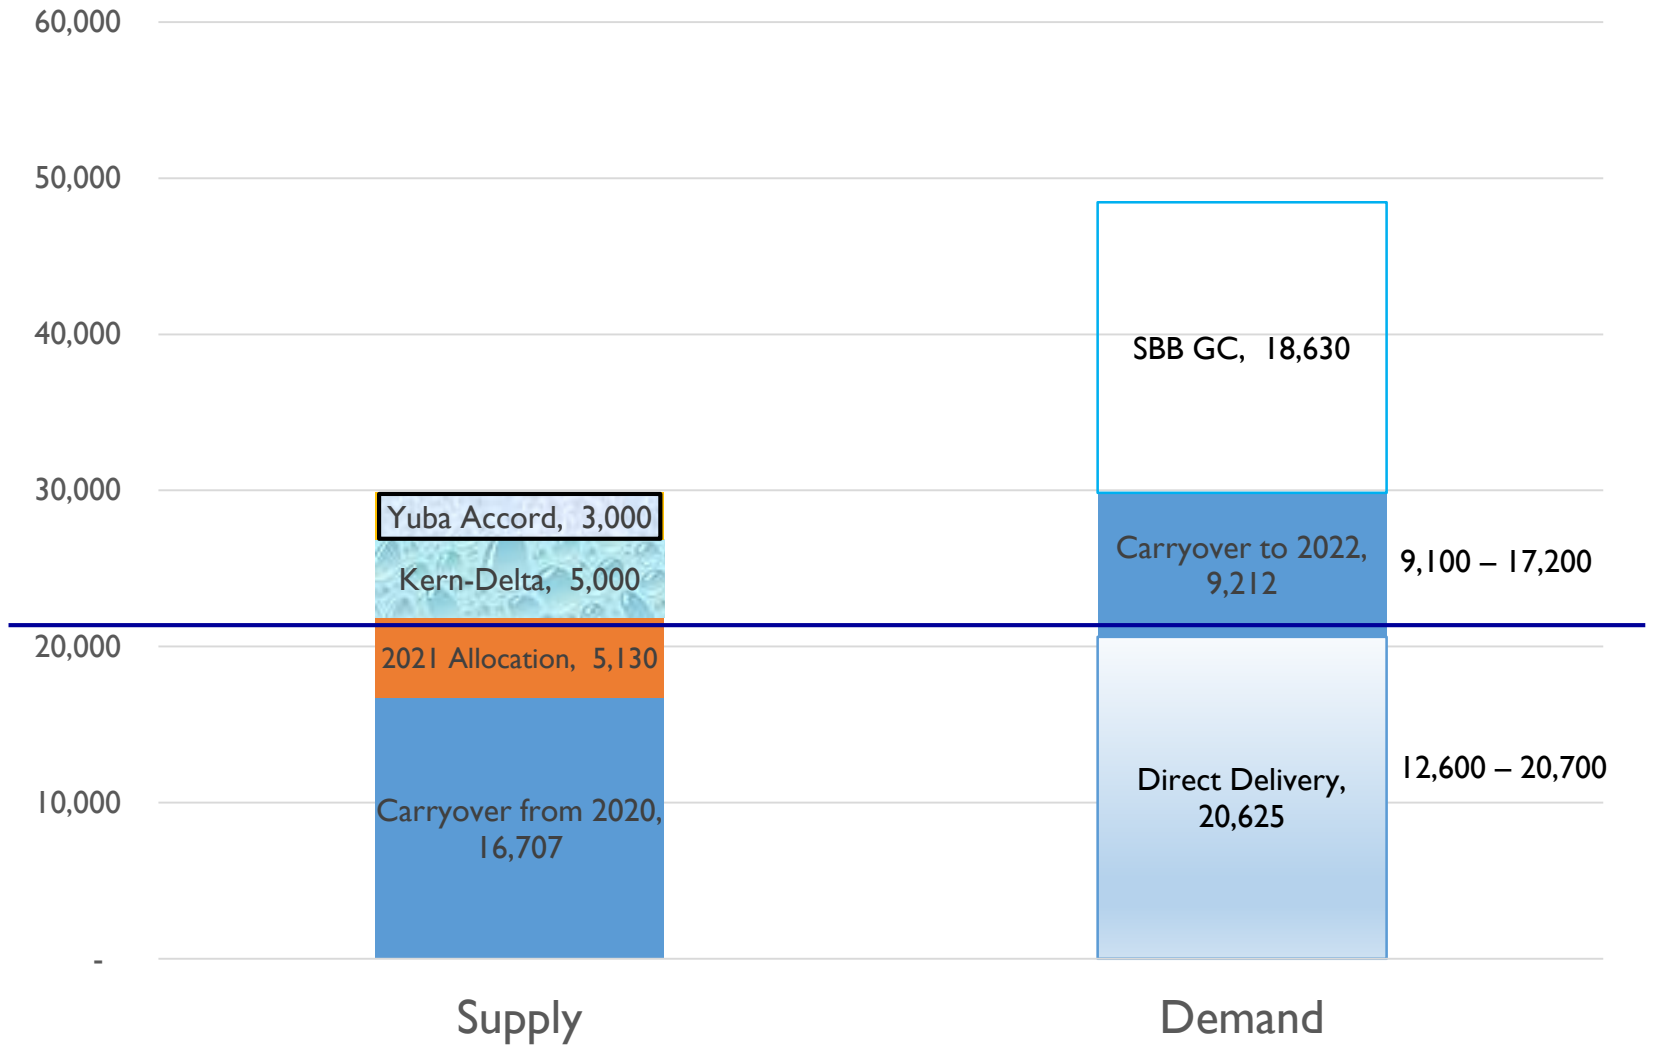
60,000
50,000
40,000
30,000
20,000
10,000
-

Yuba Accord, 3,000
Kern-Delta, 5,000
2021 Allocation, 5,130
Carryover from 2020, 16,707

SBB GC, 18,630
Carryover to 2022, 9,212
9,100 – 17,200
Direct Delivery, 20,625
12,600 – 20,700

Supply
Demand